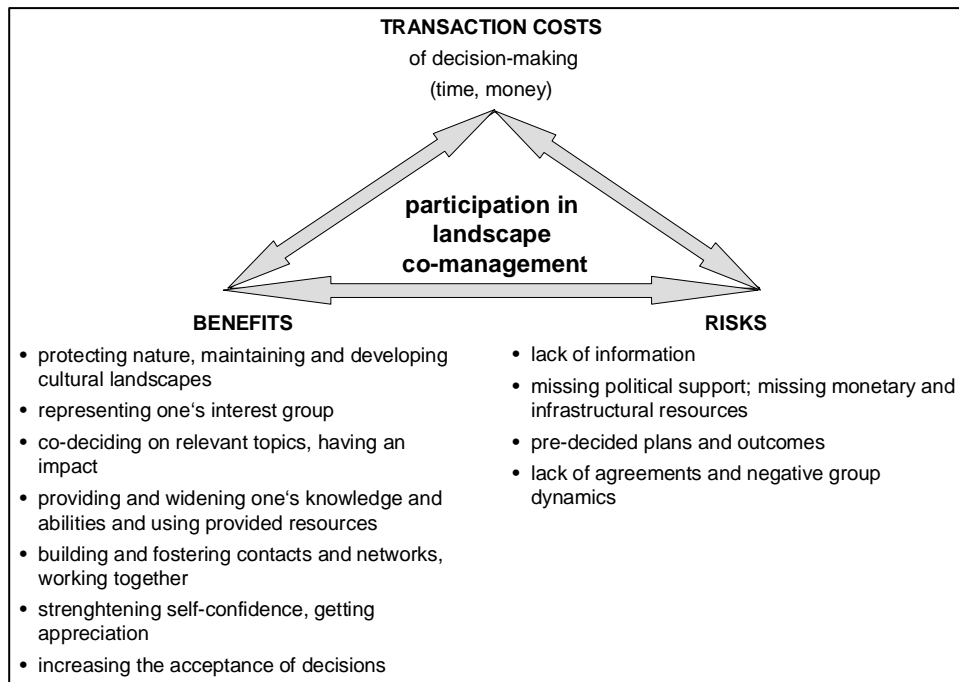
TRANSACTION COSTS
of decision-making
(time, money)

participation in landscape co-management

BENEFITS
• protecting nature, maintaining and developing cultural landscapes
• representing one‘s interest group
• co-deciding on relevant topics, having an impact
• providing and widening one‘s knowledge and abilities and using provided resources
• building and fostering contacts and networks, working together
• strenghtening self-confidence, getting appreciation
• increasing the acceptance of decisions

RISKS
• lack of information
• missing political support; missing monetary and infrastructural resources
• pre-decided plans and outcomes
• lack of agreements and negative group dynamics